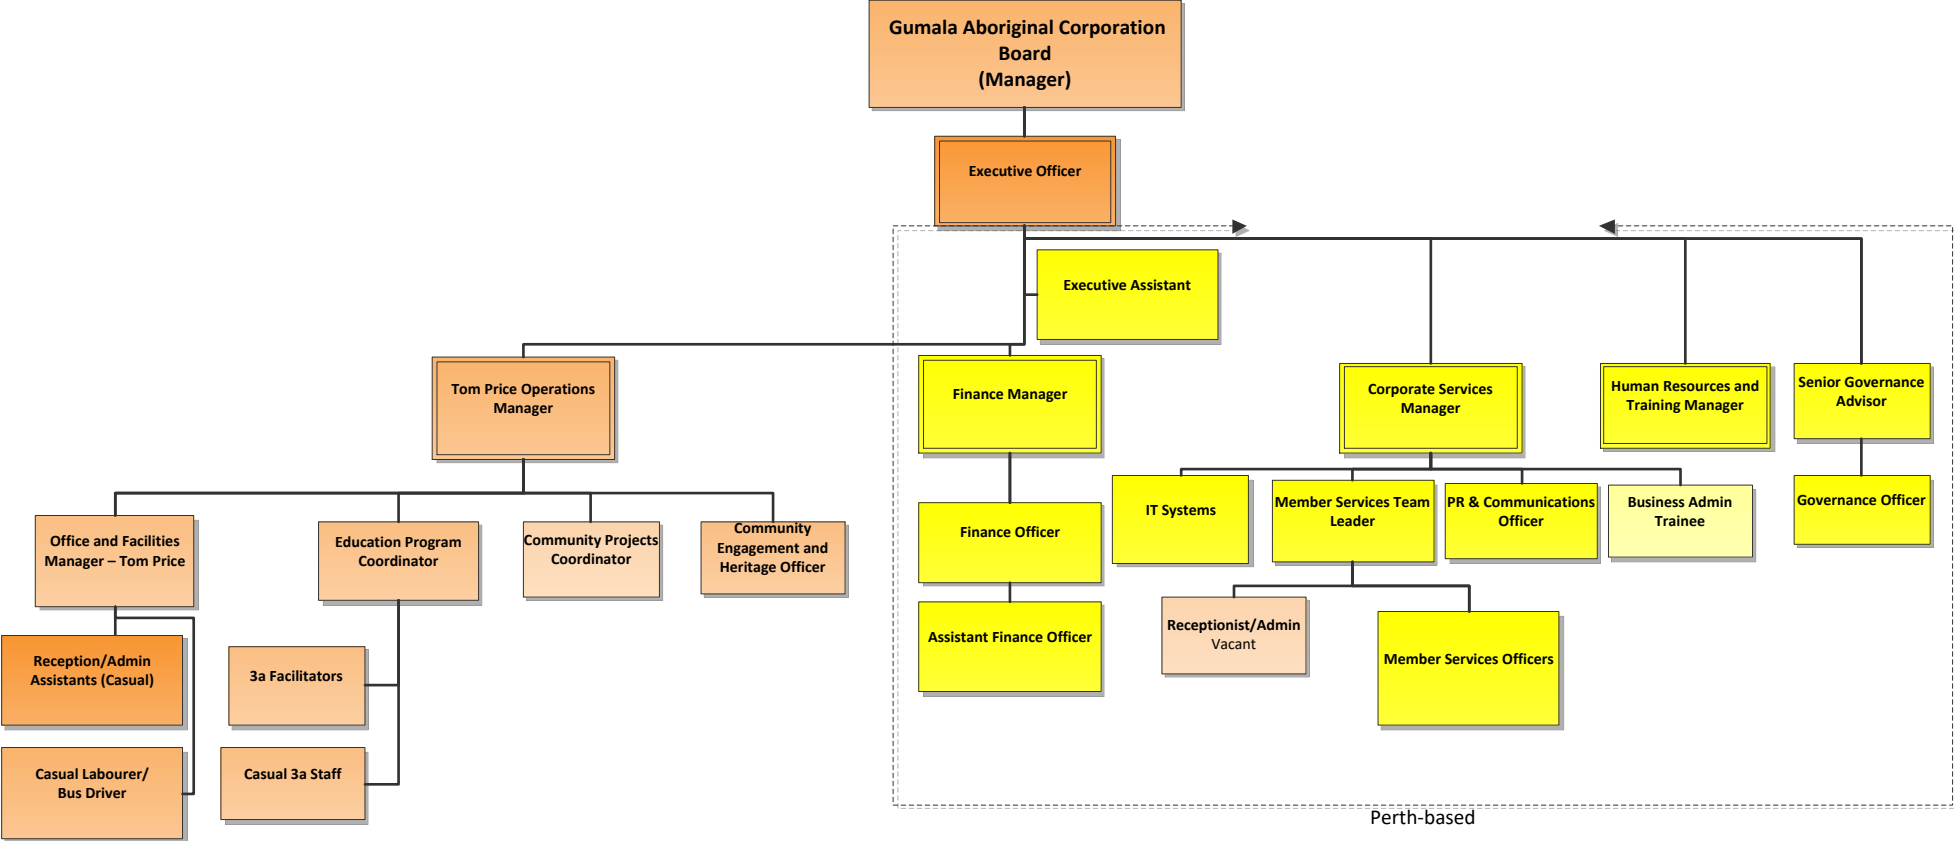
Gumala Aboriginal Corporation Board
(Manager)

Executive Officer

Executive Assistant

Tom Price Operations Manager

Finance Manager

Corporate Services Manager

Human Resources and Training Manager

Senior Governance Advisor

Office and Facilities Manager – Tom Price

Education Program Coordinator

Community Projects Coordinator

Community Engagement and Heritage Officer

Finance Officer

IT Systems

Member Services Team Leader

PR & Communications Officer

Business Admin Trainee

Governance Officer

Reception/Admin Assistants (Casual)

3a Facilitators

Assistant Finance Officer

Receptionist/Admin
Vacant

Member Services Officers

Casual Labourer/ Bus Driver

Casual 3a Staff

Perth-based